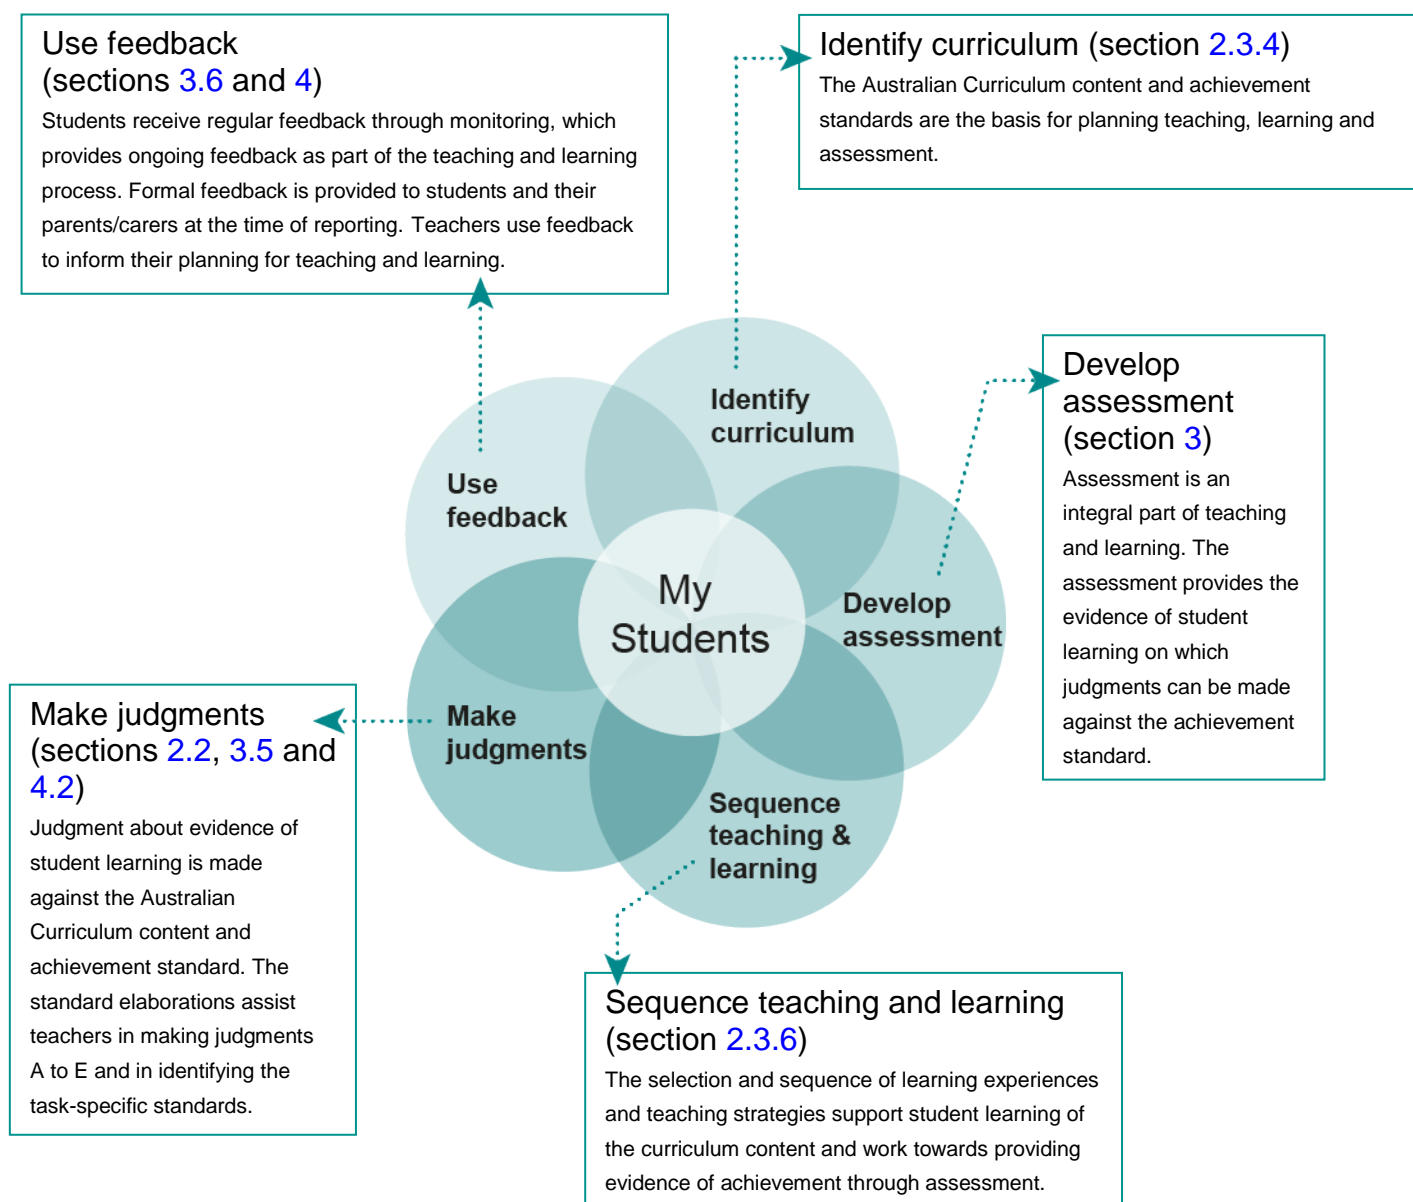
Use feedback
(sections 3.6 and 4)
Students receive regular feedback through monitoring, which provides ongoing feedback as part of the teaching and learning process. Formal feedback is provided to students and their parents/carers at the time of reporting. Teachers use feedback to inform their planning for teaching and learning.

Identify curriculum (section 2.3.4)
The Australian Curriculum content and achievement standards are the basis for planning teaching, learning and assessment.

Identify curriculum

Use feedback

My Students

Develop assessment

Make judgments

Sequence teaching & learning

Develop assessment (section 3)
Assessment is an integral part of teaching and learning. The assessment provides the evidence of student learning on which judgments can be made against the achievement standard.

Make judgments (sections 2.2, 3.5 and 4.2)
Judgment about evidence of student learning is made against the Australian Curriculum content and achievement standard. The standard elaborations assist teachers in making judgments A to E and in identifying the task-specific standards.

Sequence teaching and learning (section 2.3.6)
The selection and sequence of learning experiences and teaching strategies support student learning of the curriculum content and work towards providing evidence of achievement through assessment.